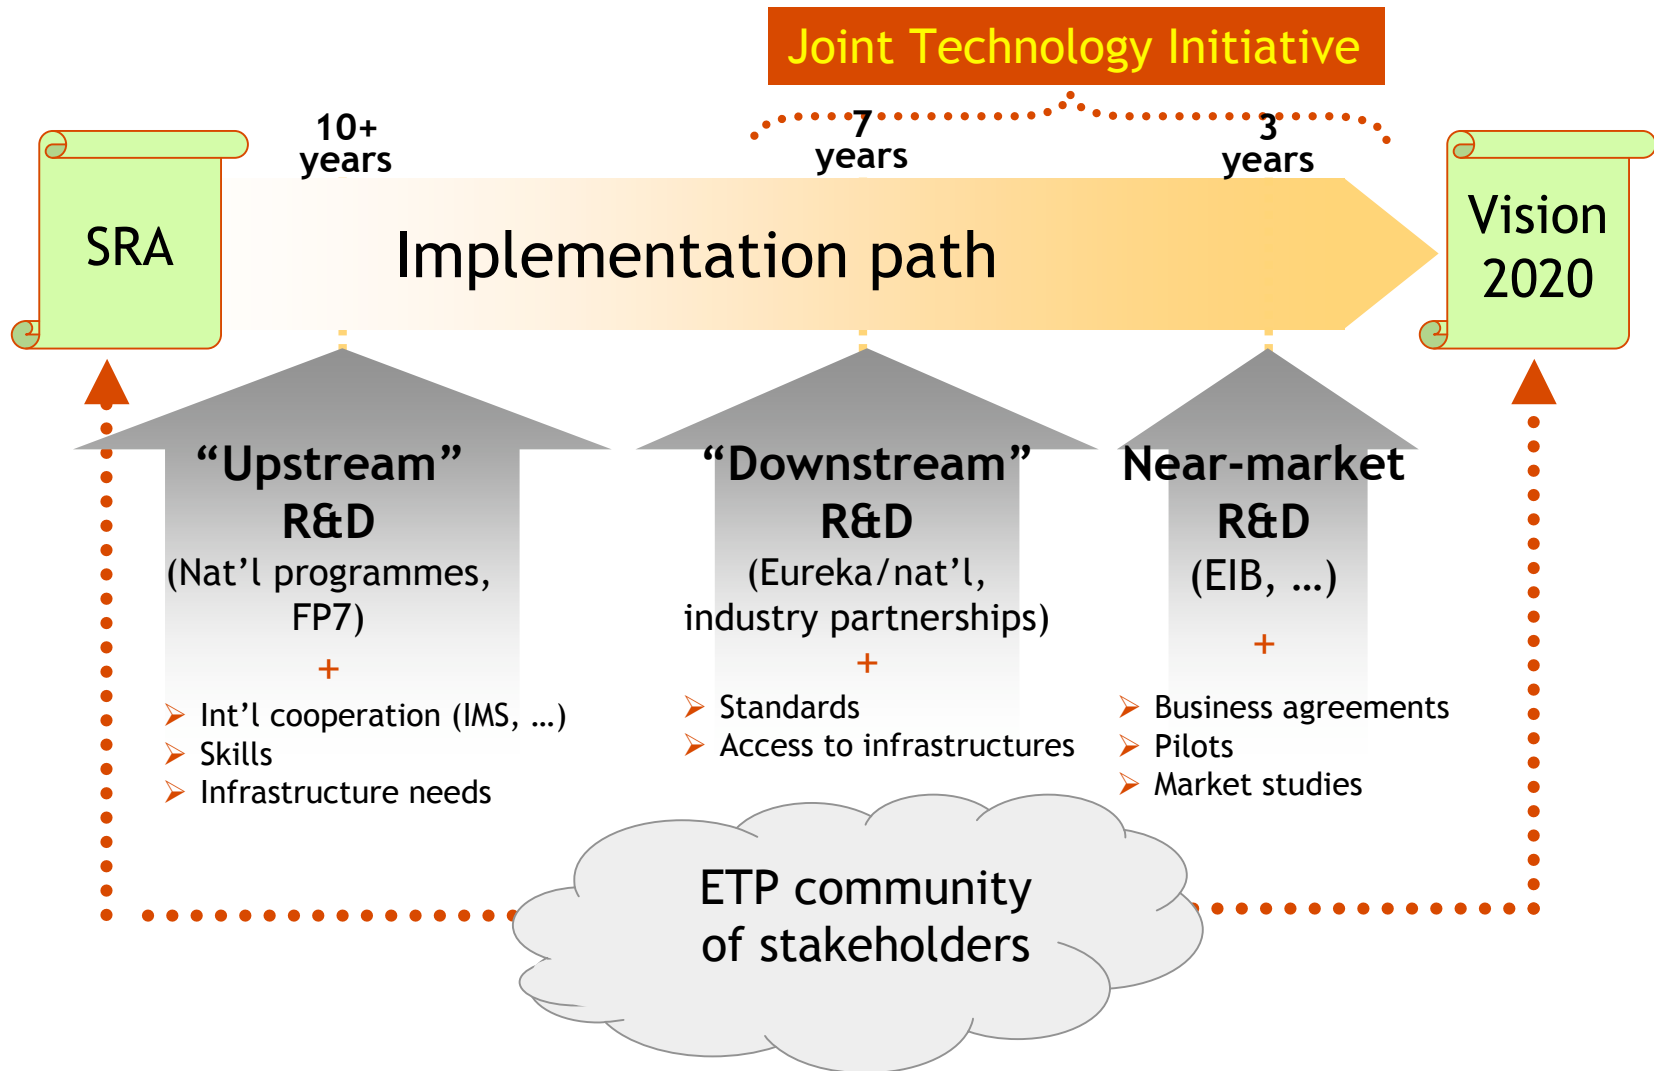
Joint Technology Initiative

SRA

10+ years

7 years

3 years

Implementation path

Vision 2020

“Upstream” R&D
(Nat’l programmes, FP7)
+
- Int’l cooperation (IMS, …)
- Skills
- Infrastructure needs

“Downstream” R&D
(Eureka/nat’l, industry partnerships)
+
- Standards
- Access to infrastructures

Near-market R&D
(EIB, …)
+
- Business agreements
- Pilots
- Market studies

ETP community of stakeholders